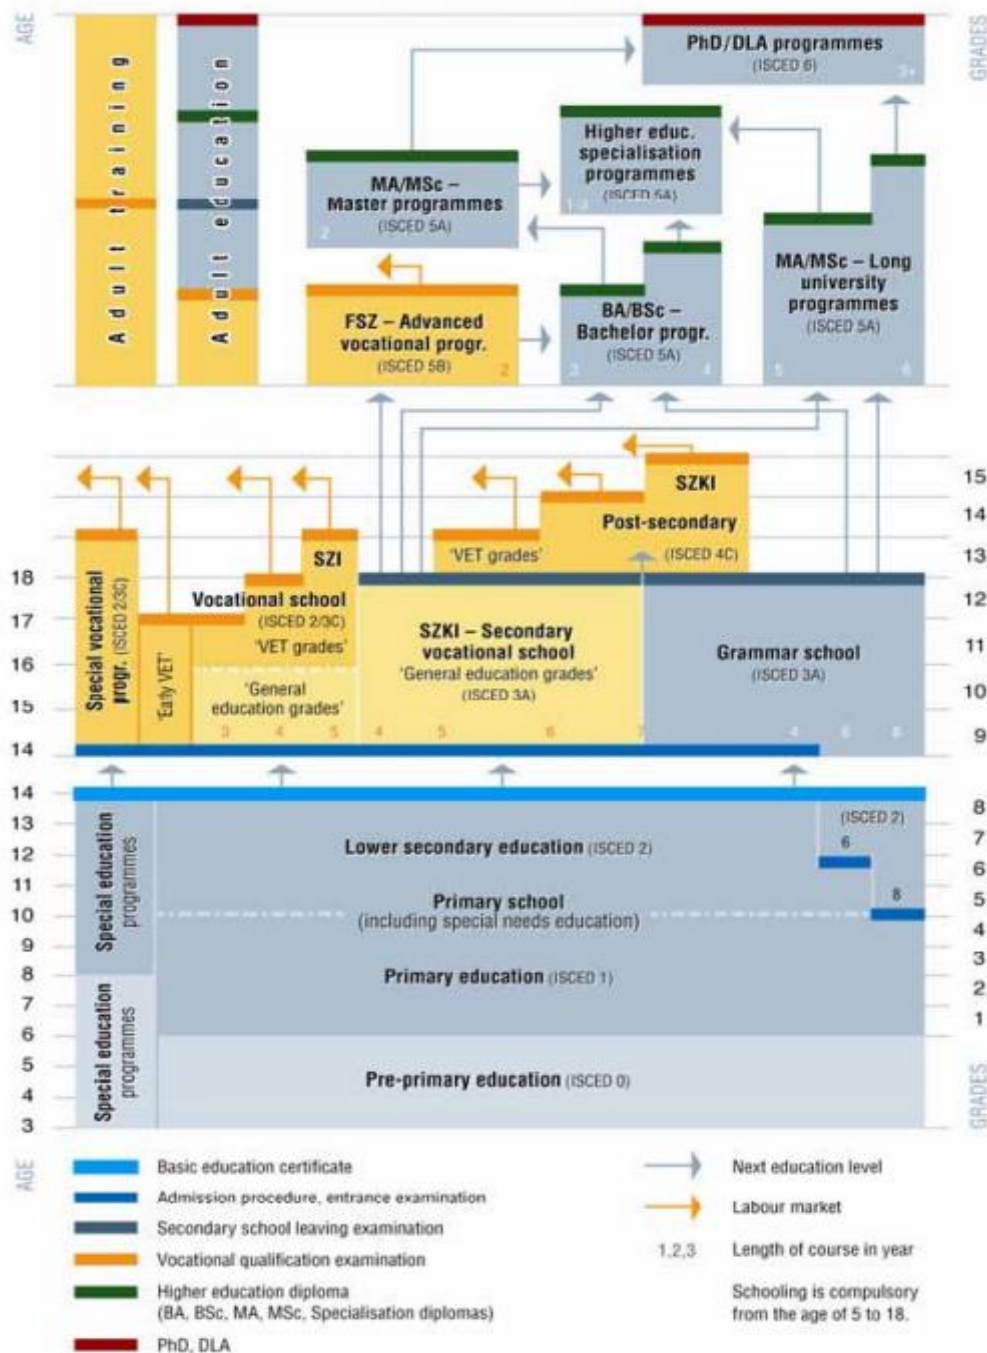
AGE

GRADES

Adult training

Adult education

PhD/DLA programmes
(ISCED 6)
3+

Higher educ. specialisation programmes
(ISCED 5A)
1 2

MA/MSc – Master programmes
(ISCED 5A)
2

FSZ – Advanced vocational progr.
(ISCED 5B)
2

BA/BSc – Bachelor progr.
(ISCED 5A)
3 4

MA/MSc – Long university programmes
(ISCED 5A)
5 6

15
14
13
12
11
10
9

18
17
16
15
14

Special vocational progr. (ISCED 2/3C)

'Early VET'

SZI

Vocational school
(ISCED 2/3C)
'VET grades'

'General education grades'
3 4 5

SZKI

Post-secondary
'VET grades'
(ISCED 4C)

SZKI – Secondary vocational school
'General education grades'
(ISCED 3A)
4 5 6 7

Grammar school
(ISCED 3A)
4 6 8

14
13
12
11
10
9
8
7
6
5
4
3

8
7
6
5
4
3
2
1

Special education programmes

Special education programmes

Lower secondary education (ISCED 2)

(ISCED 2)
6
8

Primary school
(including special needs education)

Primary education (ISCED 1)

Pre-primary education (ISCED 0)

GRADES

AGE

Basic education certificate
Admission procedure, entrance examination
Secondary school leaving examination
Vocational qualification examination
Higher education diploma
(BA, BSc, MA, MSc, Specialisation diplomas)
PhD, DLA

Next education level
Labour market
1,2,3 Length of course in year
Schooling is compulsory from the age of 5 to 18.